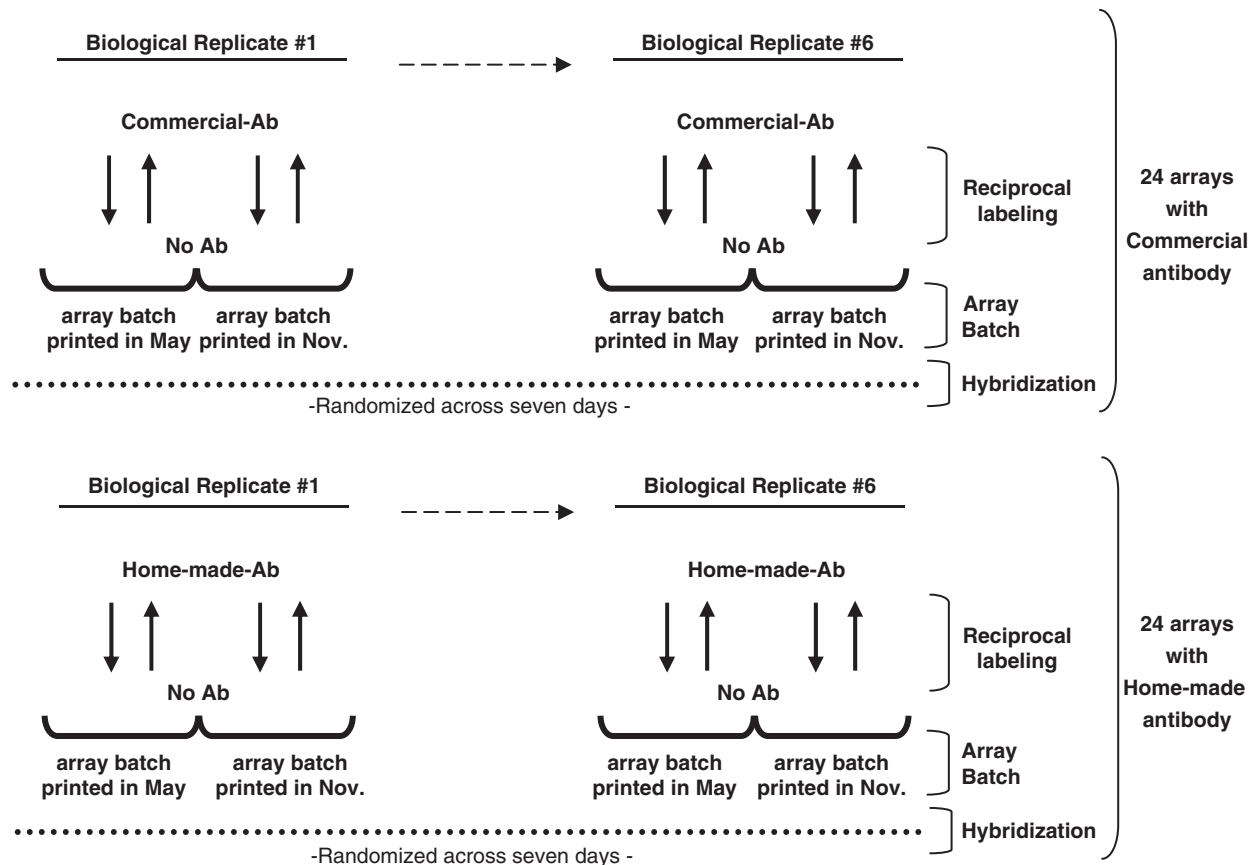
Biological Replicate #1

Biological Replicate #6

Commercial-Ab

No Ab

array batch printed in May

array batch printed in Nov.

Commercial-Ab

No Ab

array batch printed in May

array batch printed in Nov.

Reciprocal labeling

Array Batch

Hybridization

24 arrays with Commercial antibody

-Randomized across seven days -

Biological Replicate #1

Biological Replicate #6

Home-made-Ab

No Ab

array batch printed in May

array batch printed in Nov.

Home-made-Ab

No Ab

array batch printed in May

array batch printed in Nov.

Reciprocal labeling

Array Batch

Hybridization

24 arrays with Home-made antibody

-Randomized across seven days -